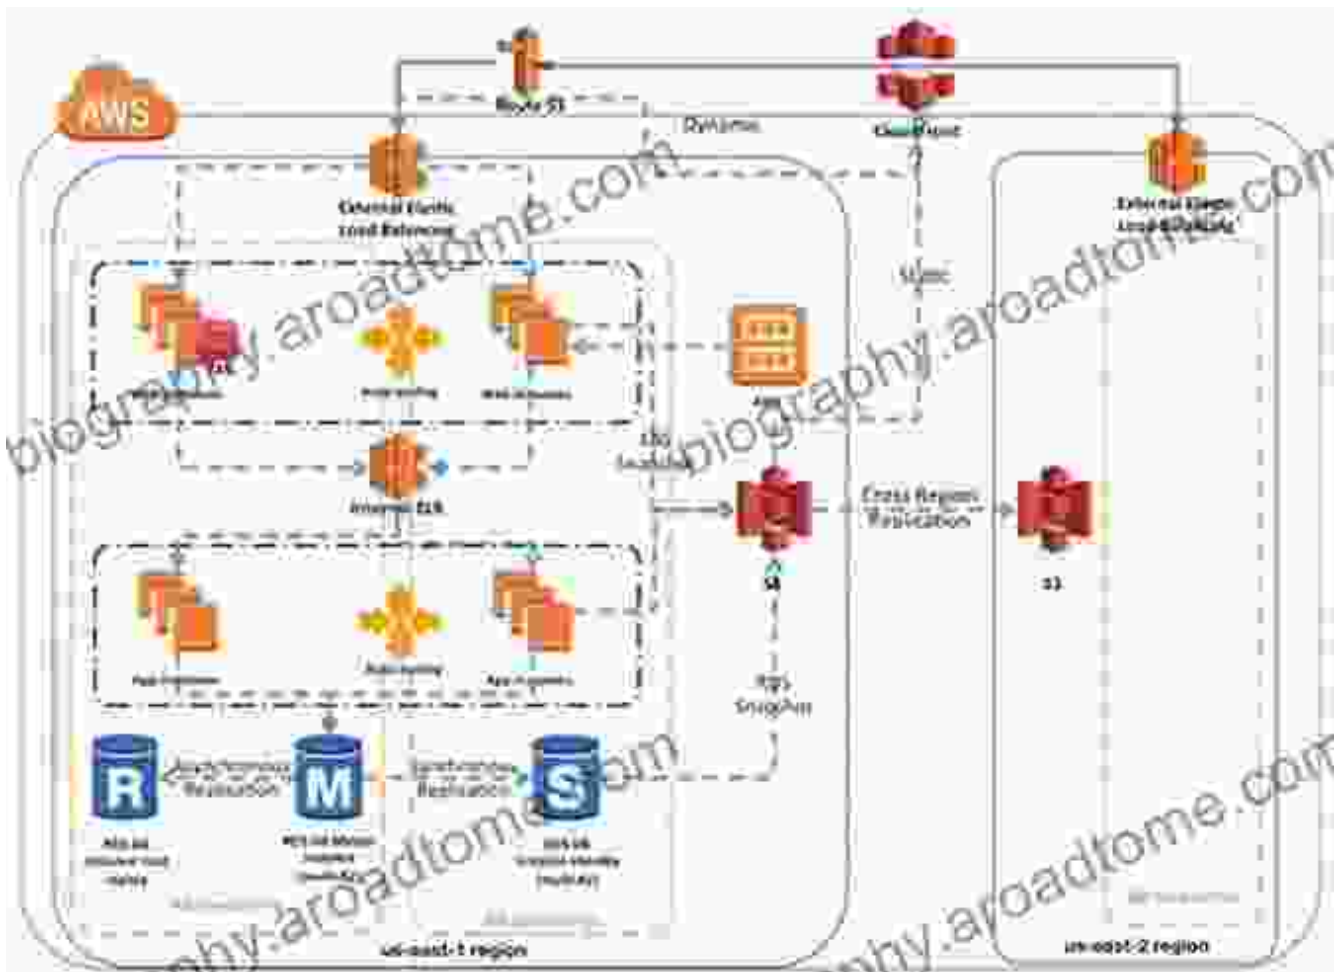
AWS

Route 53

Dynamic

CloudFront

External Elastic Load Balancing

External Elastic Load Balancing

Sync

Web Instances

Auto Scaling

Web Instances

AMI

Internal ELB

Log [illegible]

Cross Region Replication

S3

S3

App Instances

Auto Scaling

App Instances

EBS Snapshot

R

M

S

Asynchronous Replication

Synchronous Replication

RDS DB Instance read replica

RDS DB Master Instance

RDS DB Instance standby

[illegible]

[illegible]

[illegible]

us-east-1 region

us-east-2 region

biography.aroadtome.com

biography.aroadtome.com